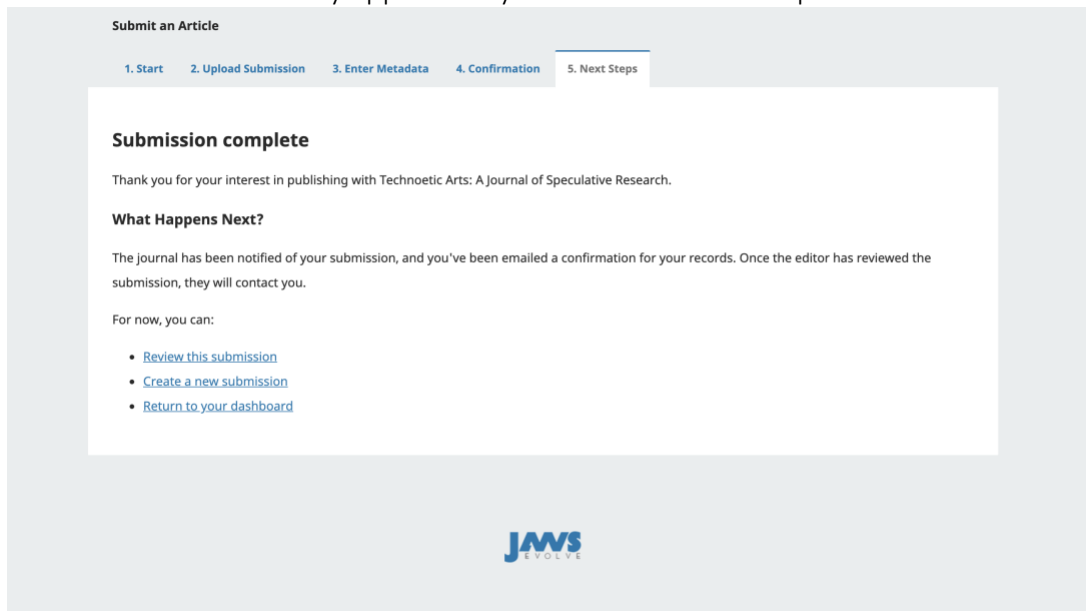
Submit an Article

1. Start
2. Upload Submission
3. Enter Metadata
4. Confirmation
5. Next Steps

Submission complete

Thank you for your interest in publishing with Technoetic Arts: A Journal of Speculative Research.

What Happens Next?

The journal has been notified of your submission, and you've been emailed a confirmation for your records. Once the editor has reviewed the submission, they will contact you.

For now, you can:

- Review this submission
- Create a new submission
- Return to your dashboard

JAMS
EVOLVE